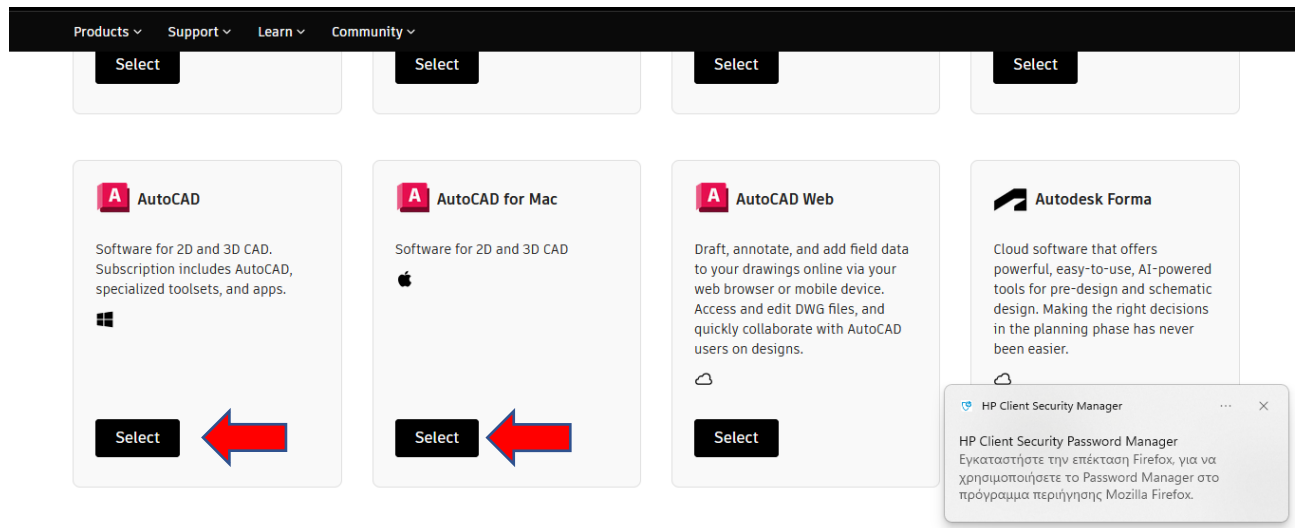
Products ⌄ Support ⌄ Learn ⌄ Community ⌄

Select

Select

Select

Select

AutoCAD

Software for 2D and 3D CAD. Subscription includes AutoCAD, specialized toolsets, and apps.

Select

AutoCAD for Mac

Software for 2D and 3D CAD

Select

AutoCAD Web

Draft, annotate, and add field data to your drawings online via your web browser or mobile device. Access and edit DWG files, and quickly collaborate with AutoCAD users on designs.

Select

Autodesk Forma

Cloud software that offers powerful, easy-to-use, AI-powered tools for pre-design and schematic design. Making the right decisions in the planning phase has never been easier.

HP Client Security Manager

HP Client Security Password Manager
Εγκαταστήστε την επέκταση Firefox, για να χρησιμοποιήσετε το Password Manager στο πρόγραμμα περιήγησης Mozilla Firefox.